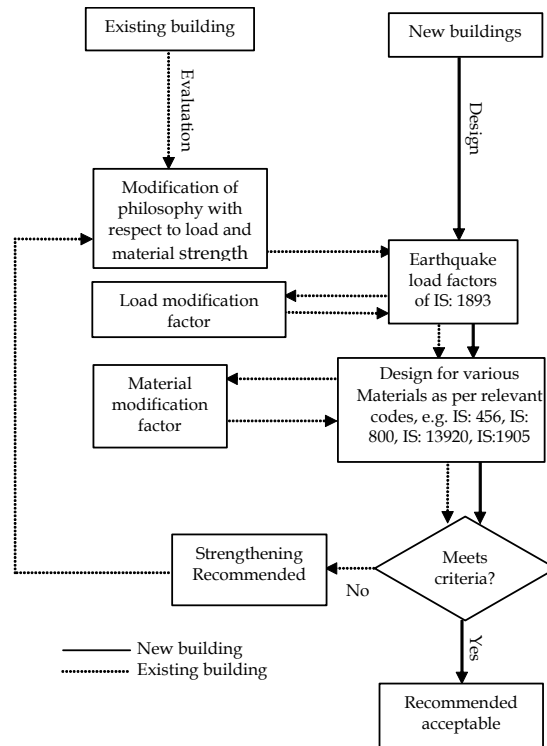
Existing building

New buildings

Evaluation

Design

Modification of philosophy with respect to load and material strength

Earthquake load factors of IS: 1893

Load modification factor

Material modification factor

Design for various Materials as per relevant codes, e.g. IS: 456, IS: 800, IS: 13920, IS:1905

Strengthening Recommended

Meets criteria?

No

Yes

New building
Existing building

Recommended acceptable